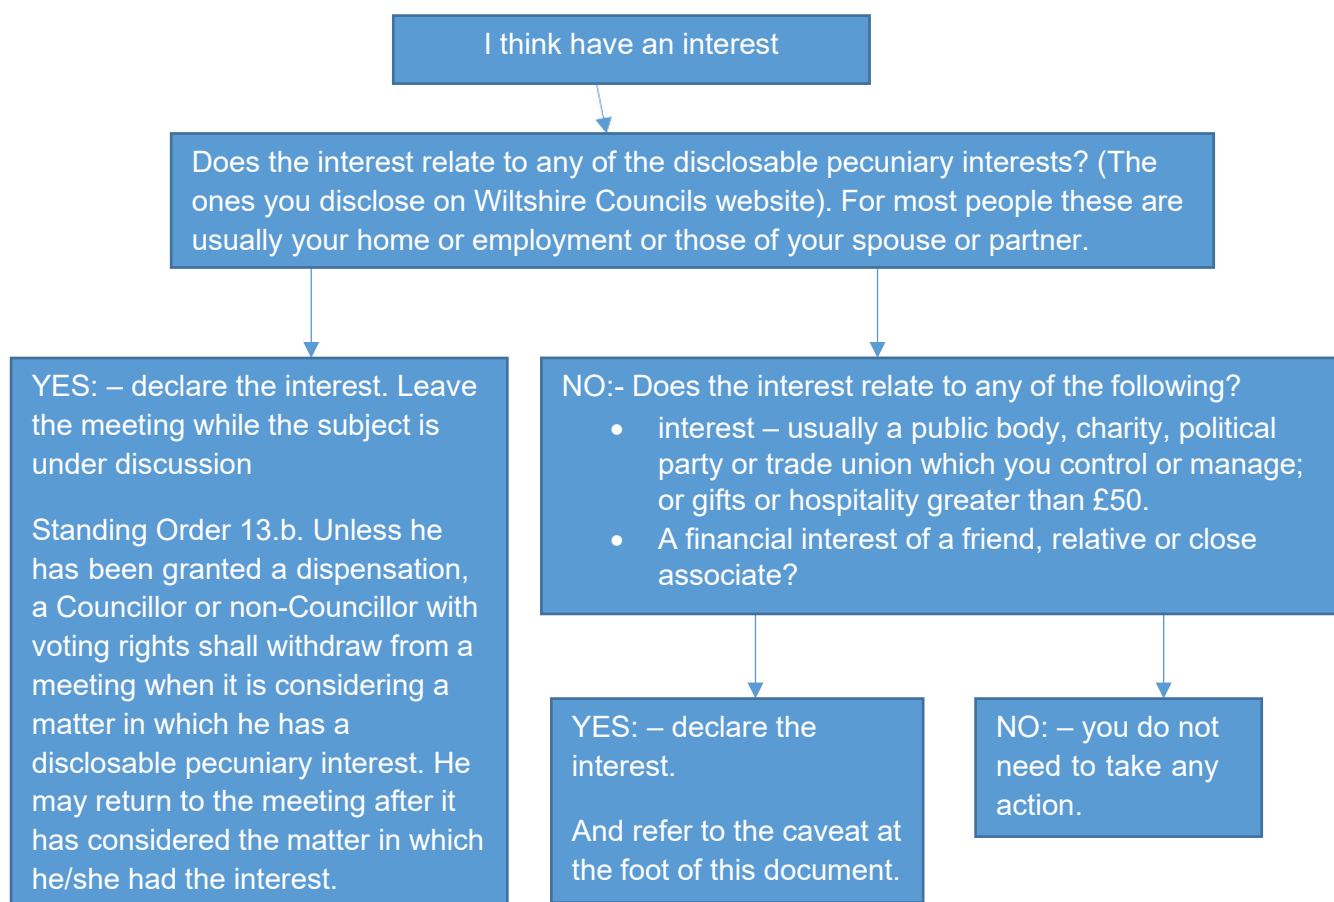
I think have an interest

Does the interest relate to any of the disclosable pecuniary interests? (The ones you disclose on Wiltshire Councils website). For most people these are usually your home or employment or those of your spouse or partner.

YES: – declare the interest. Leave the meeting while the subject is under discussion

Standing Order 13.b. Unless he has been granted a dispensation, a Councillor or non-Councillor with voting rights shall withdraw from a meeting when it is considering a matter in which he has a disclosable pecuniary interest. He may return to the meeting after it has considered the matter in which he/she had the interest.

NO:- Does the interest relate to any of the following?

- interest – usually a public body, charity, political party or trade union which you control or manage; or gifts or hospitality greater than £50.
- A financial interest of a friend, relative or close associate?

YES: – declare the interest.

And refer to the caveat at the foot of this document.

NO: – you do not need to take any action.